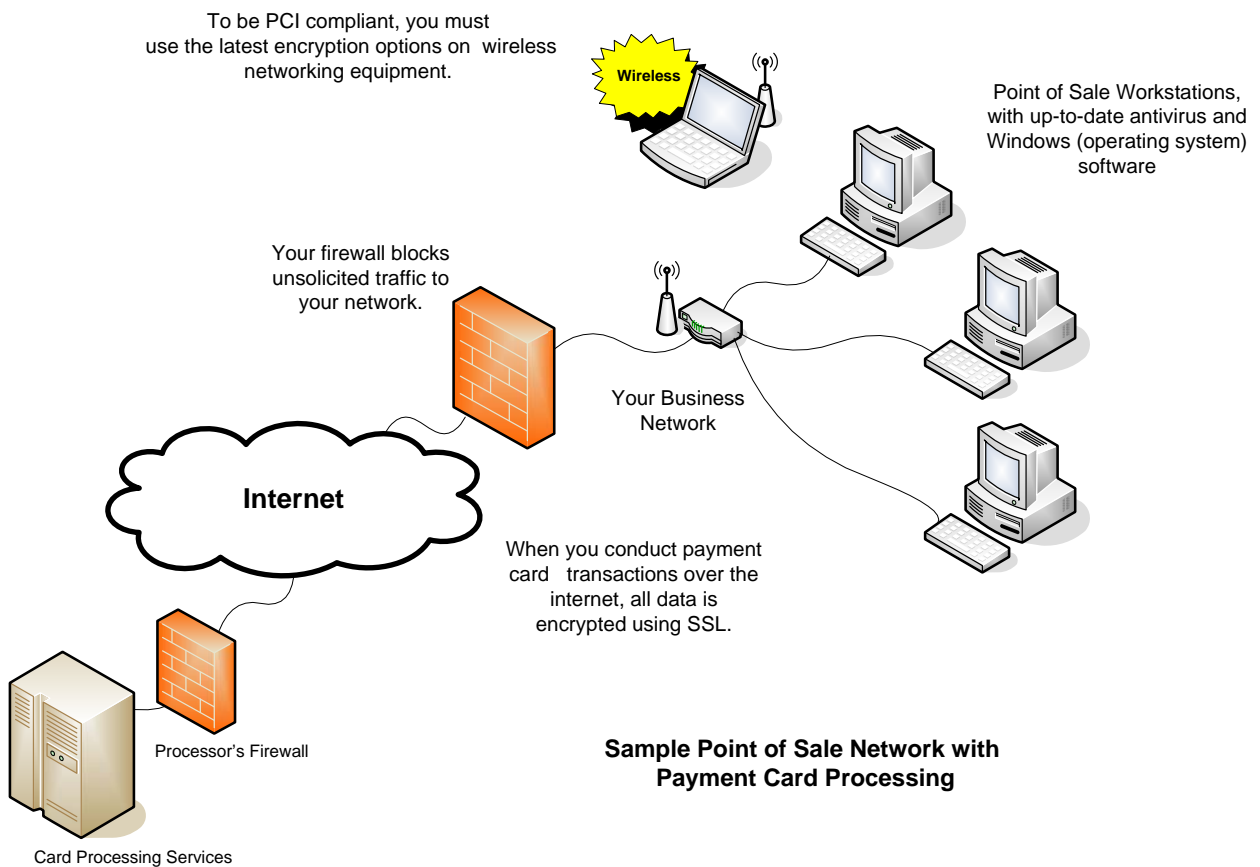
To be PCI compliant, you must use the latest encryption options on wireless networking equipment.

Wireless

Point of Sale Workstations, with up-to-date antivirus and Windows (operating system) software

Your firewall blocks unsolicited traffic to your network.

Your Business Network

Internet

When you conduct payment card transactions over the internet, all data is encrypted using SSL.

Processor's Firewall

Sample Point of Sale Network with Payment Card Processing

Card Processing Services